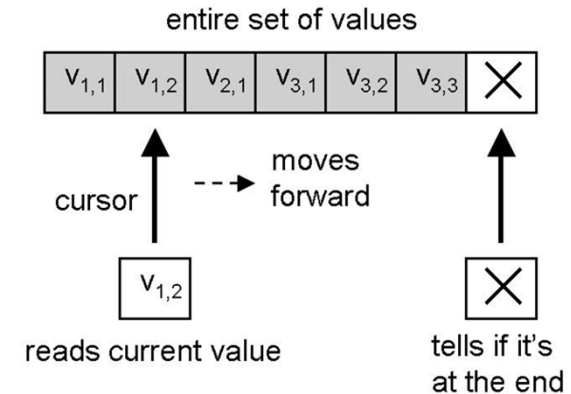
entire set of values

| $v_{1,1}$ | $v_{1,2}$ | $v_{2,1}$ | $v_{3,1}$ | $v_{3,2}$ | $v_{3,3}$ | X |
|---|---|---|---|---|---|---|

cursor

moves forward

$v_{1,2}$

reads current value

X

tells if it's at the end